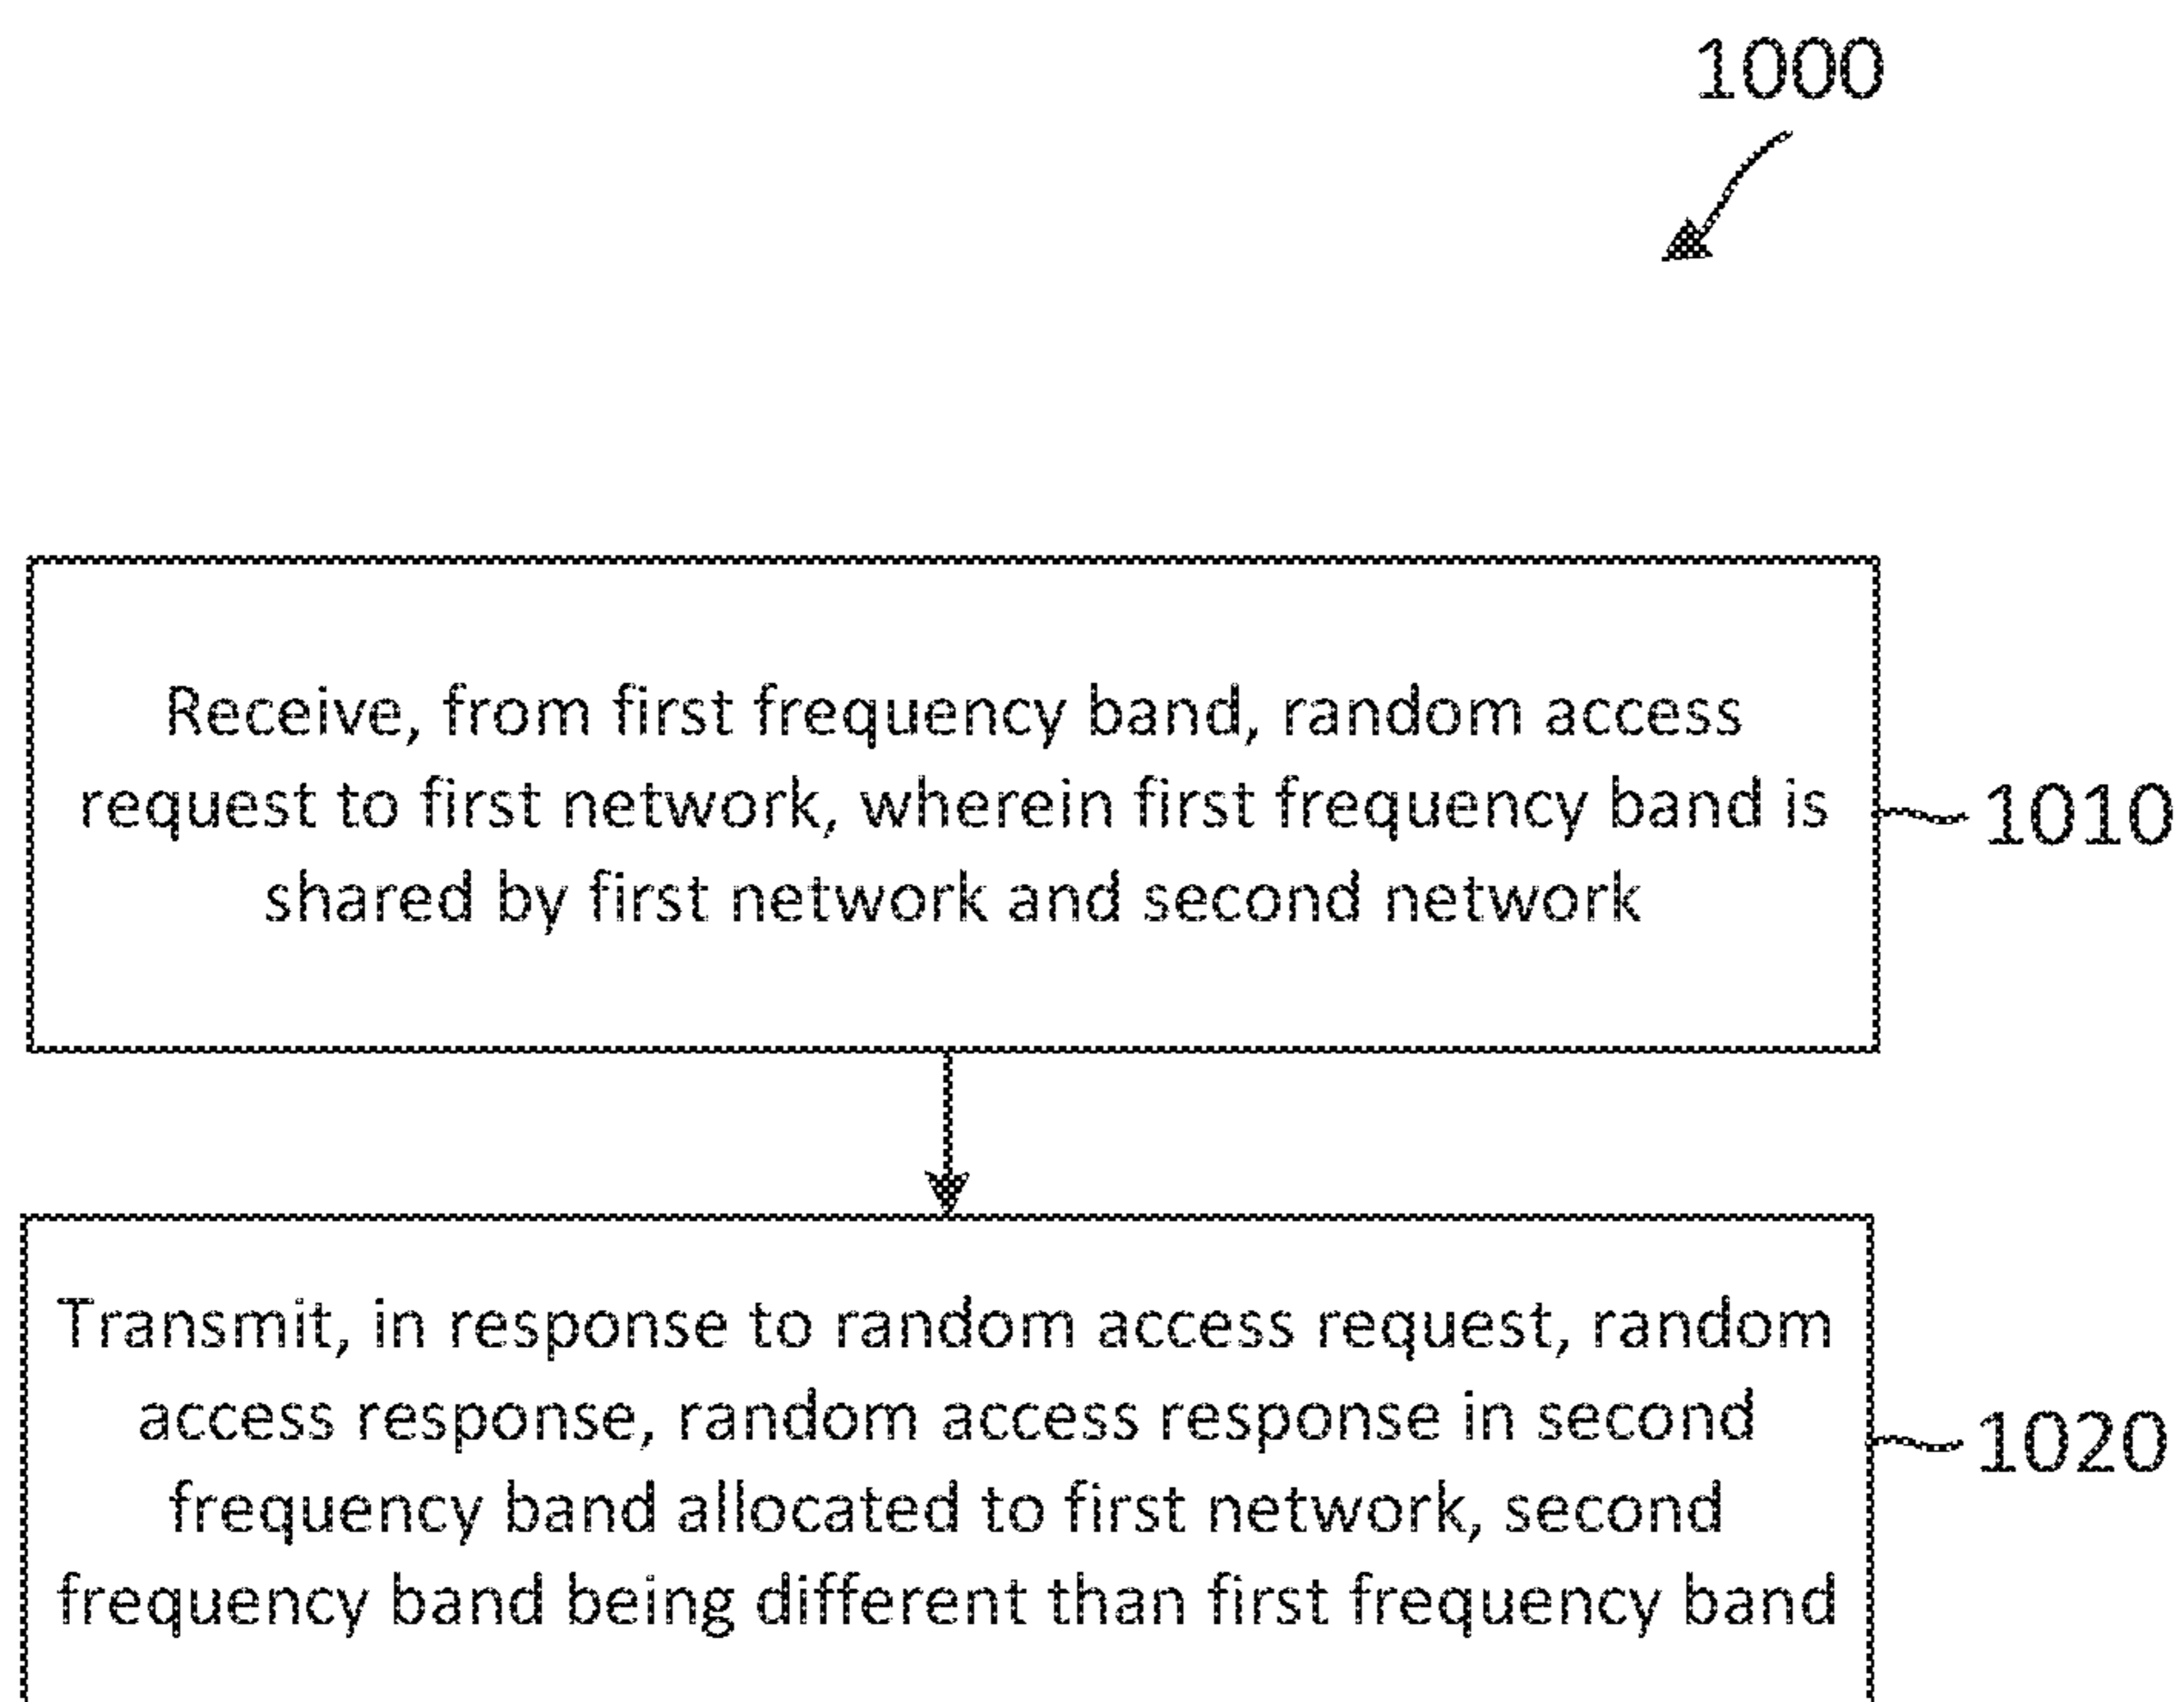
1000

Receive, from first frequency band, random access request to first network, wherein first frequency band is shared by first network and second network

1010

Transmit, in response to random access request, random access response, random access response in second frequency band allocated to first network, second frequency band being different than first frequency band

1020